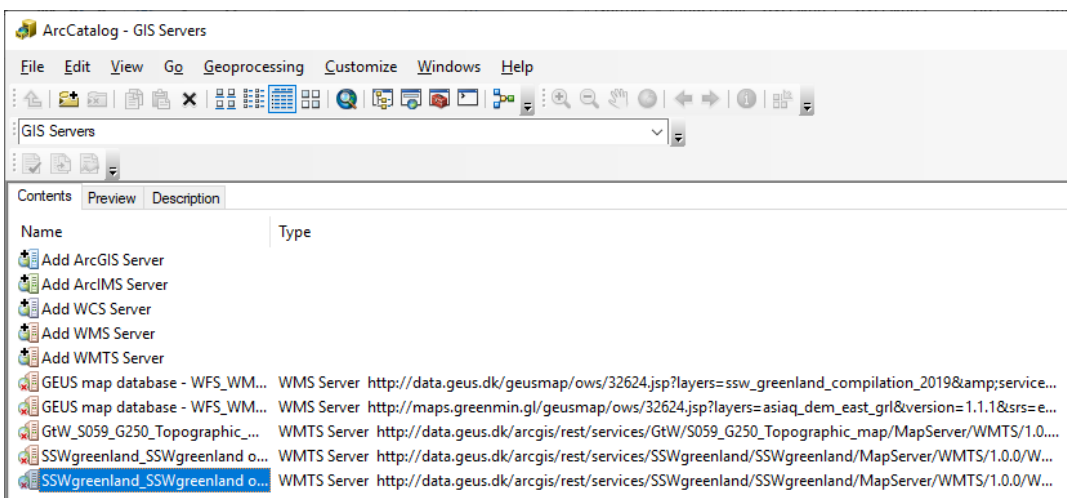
ArcCatalog - GIS Servers

File Edit View Go Geoprocessing Customize Windows Help

GIS Servers

Contents Preview Description

| Name | Type |
|---|---|
| Add ArcGIS Server | |
| Add ArcIMS Server | |
| Add WCS Server | |
| Add WMS Server | |
| Add WMTS Server | |
| GEUS map database - WFS_WM... | WMS Server http://data.geus.dk/geusmap/ows/32624.jsp?layers=ssw_greenland_compilation_2019&amp;service... |
| GEUS map database - WFS_WM... | WMS Server http://maps.greenmin.gl/geusmap/ows/32624.jsp?layers=asiaq_dem_east_grl&version=1.1.1&srs=e... |
| GtW_S059_G250_Topographic_... | WMTS Server http://data.geus.dk/arcgis/rest/services/GtW/S059_G250_Topographic_map/MapServer/WMTS/1.0.... |
| SSWgreenland_SSWgreenland o... | WMTS Server http://data.geus.dk/arcgis/rest/services/SSWgreenland/SSWgreenland/MapServer/WMTS/1.0.0/W... |
| SSWgreenland_SSWgreenland o... | WMTS Server http://data.geus.dk/arcgis/rest/services/SSWgreenland/SSWgreenland/MapServer/WMTS/1.0.0/W... |